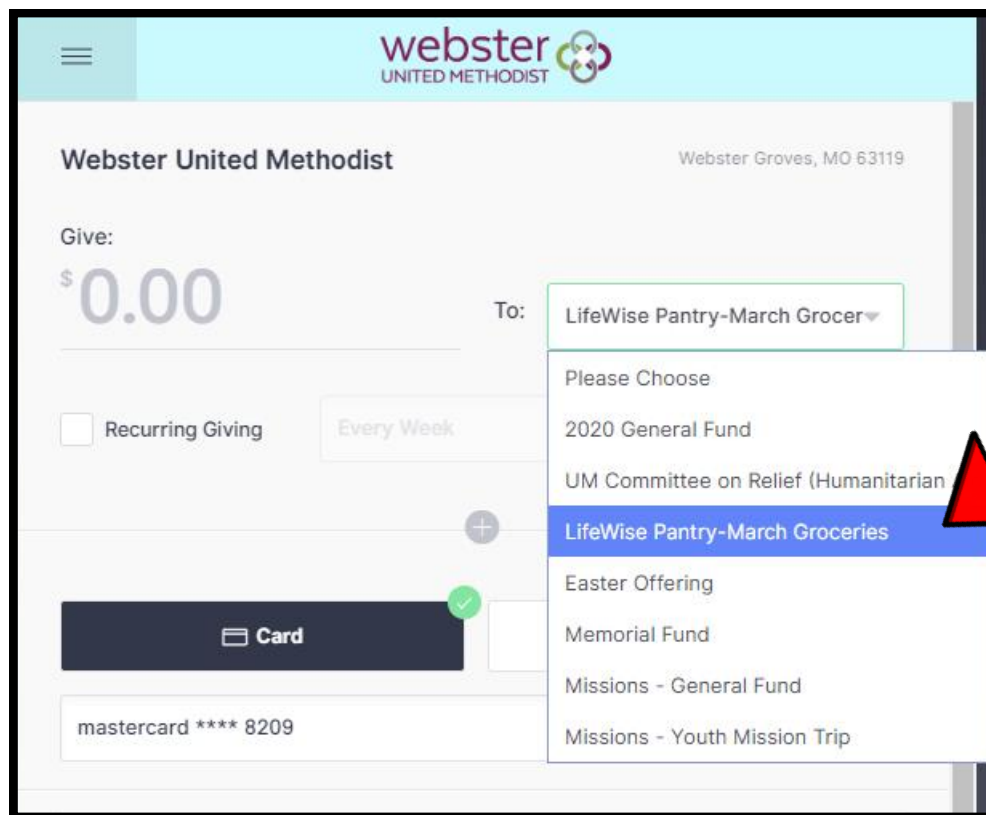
webster
UNITED METHODIST

Webster United Methodist

Webster Groves, MO 63119

Give:

$0.00

To: LifeWise Pantry-March Grocer

Please Choose
2020 General Fund
UM Committee on Relief (Humanitarian
LifeWise Pantry-March Groceries
Easter Offering
Memorial Fund
Missions - General Fund
Missions - Youth Mission Trip

Recurring Giving

Every Week

Card

mastercard **** 8209